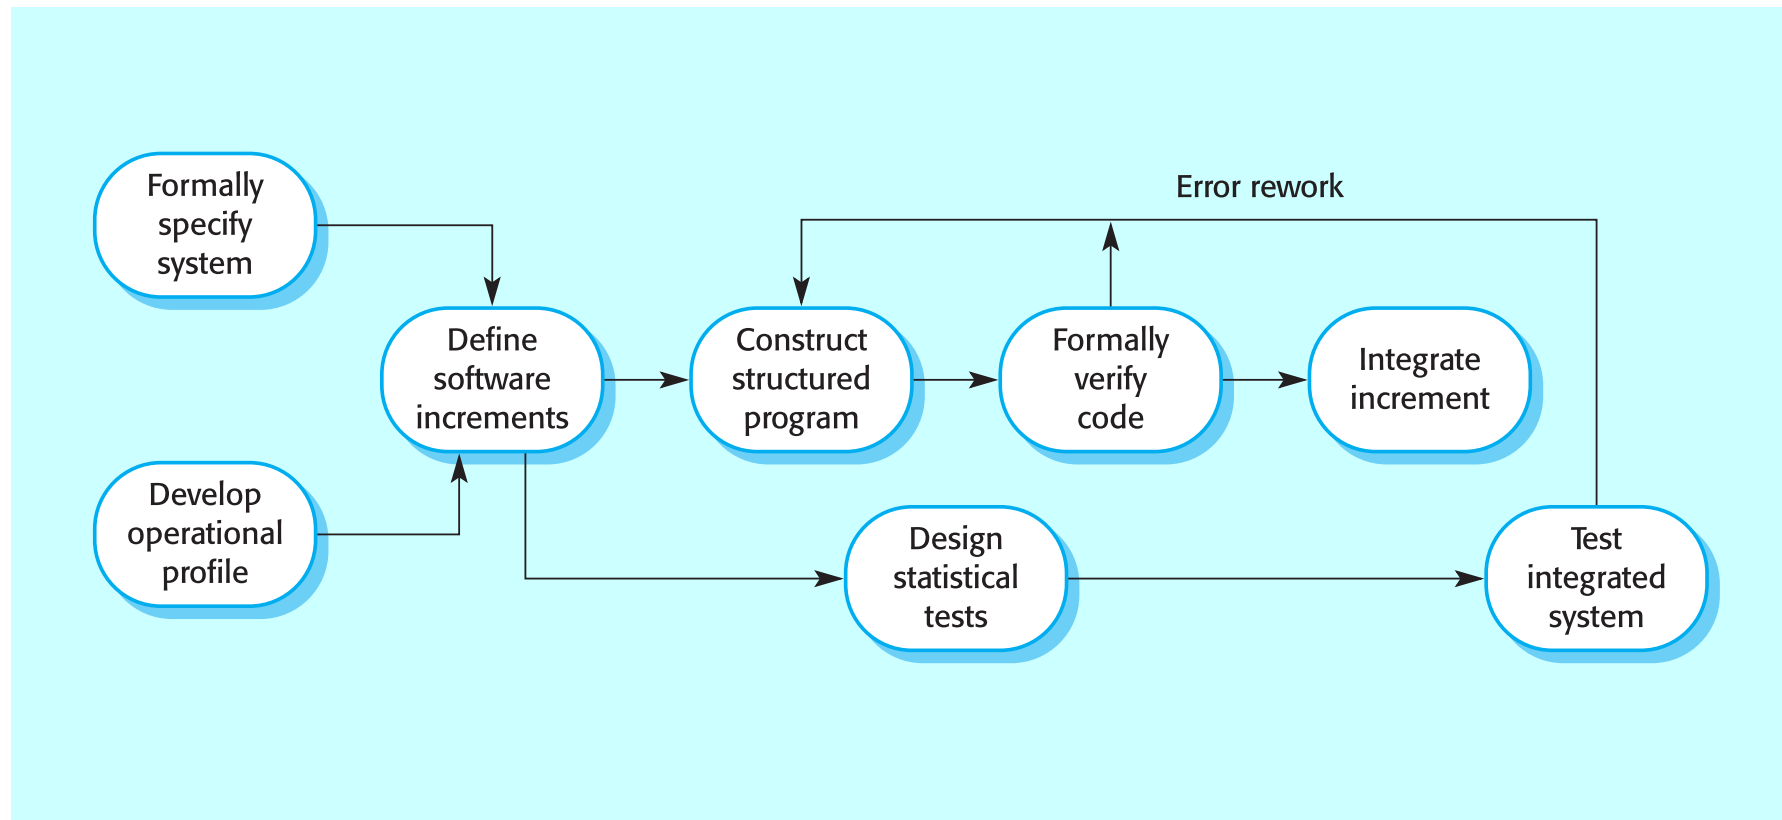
Formally specify system

Develop operational profile

Define software increments

Construct structured program

Formally verify code

Integrate increment

Error rework

Design statistical tests

Test integrated system